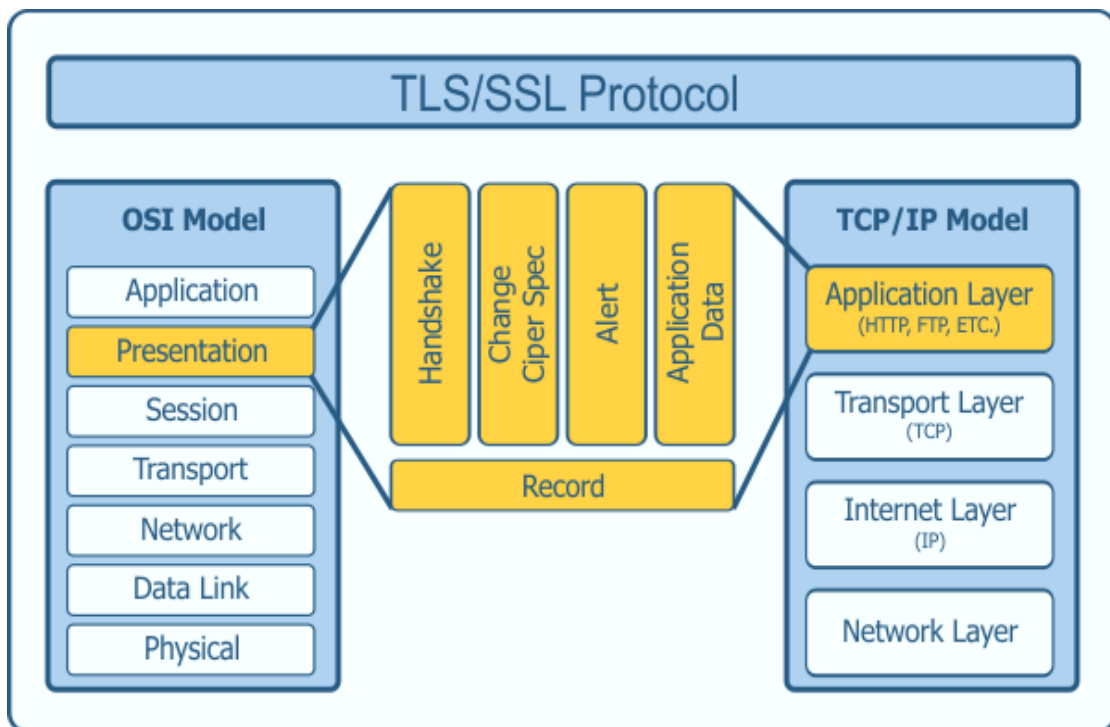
TLS/SSL Protocol

OSI Model

Application

Presentation

Session

Transport

Network

Data Link

Physical

Handshake

Change Ciper Spec

Alert

Application Data

Record

TCP/IP Model

Application Layer
(HTTP, FTP, ETC.)

Transport Layer
(TCP)

Internet Layer
(IP)

Network Layer